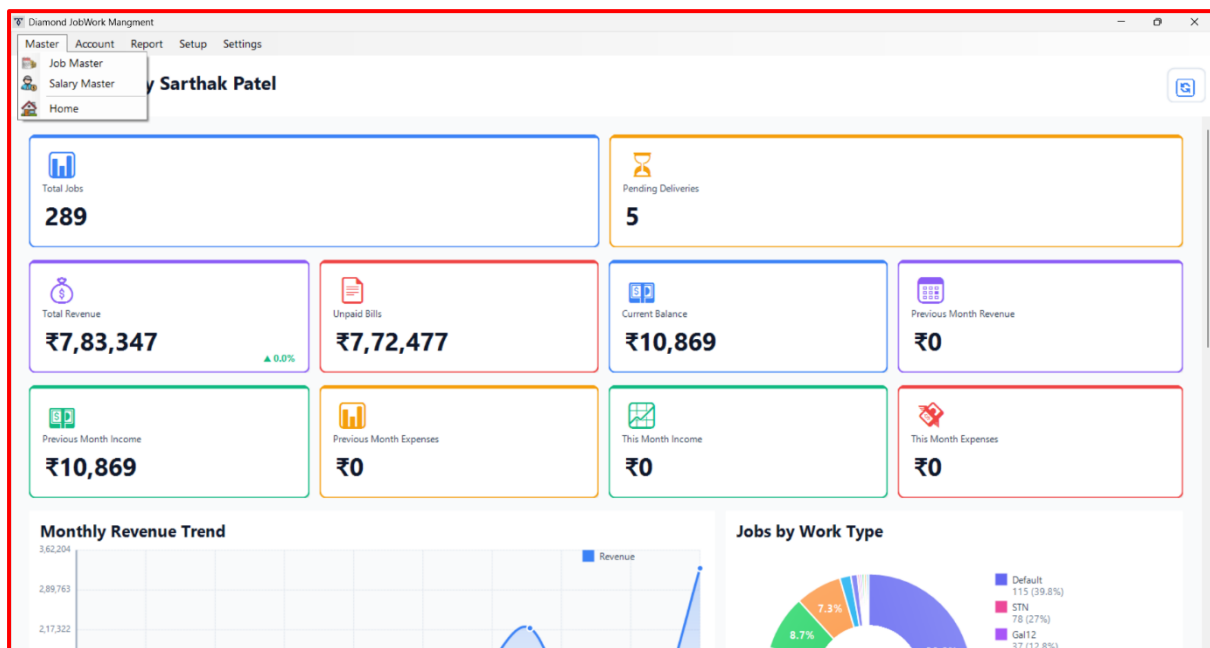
Diamond JobWork Mangment

Master Account Report Setup Settings

Job Master
Salary Master
Home

y Sarthak Patel

Total Jobs
289

Pending Deliveries
5

Total Revenue
₹7,83,347
▲ 0.0%

Unpaid Bills
₹7,72,477

Current Balance
₹10,869

Previous Month Revenue
₹0

Previous Month Income
₹10,869

Previous Month Expenses
₹0

This Month Income
₹0

This Month Expenses
₹0

Monthly Revenue Trend

Revenue

3,62,204
2,89,763
2,17,322

Jobs by Work Type

7.3%
8.7%

Default
115 (39.8%)
STN
78 (27%)
Gal12
37 (12.8%)